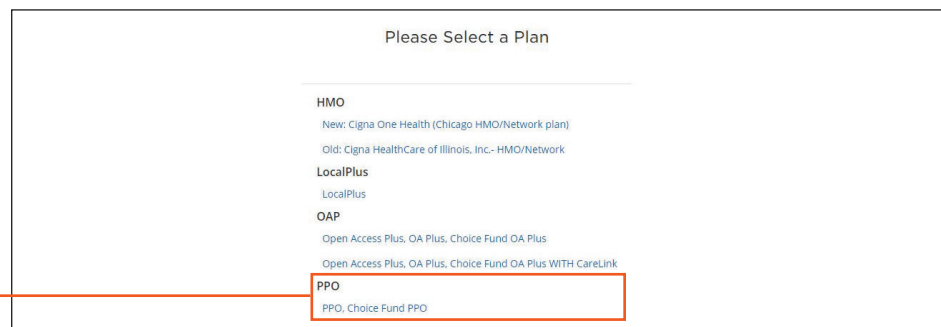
Please Select a Plan

HMO

New: Cigna One Health (Chicago HMO/Network plan)

Old: Cigna HealthCare of Illinois, Inc.- HMO/Network

LocalPlus

LocalPlus

OAP

Open Access Plus, OA Plus, Choice Fund OA Plus

Open Access Plus, OA Plus, Choice Fund OA Plus WITH CareLink

PPO

PPO, Choice Fund PPO